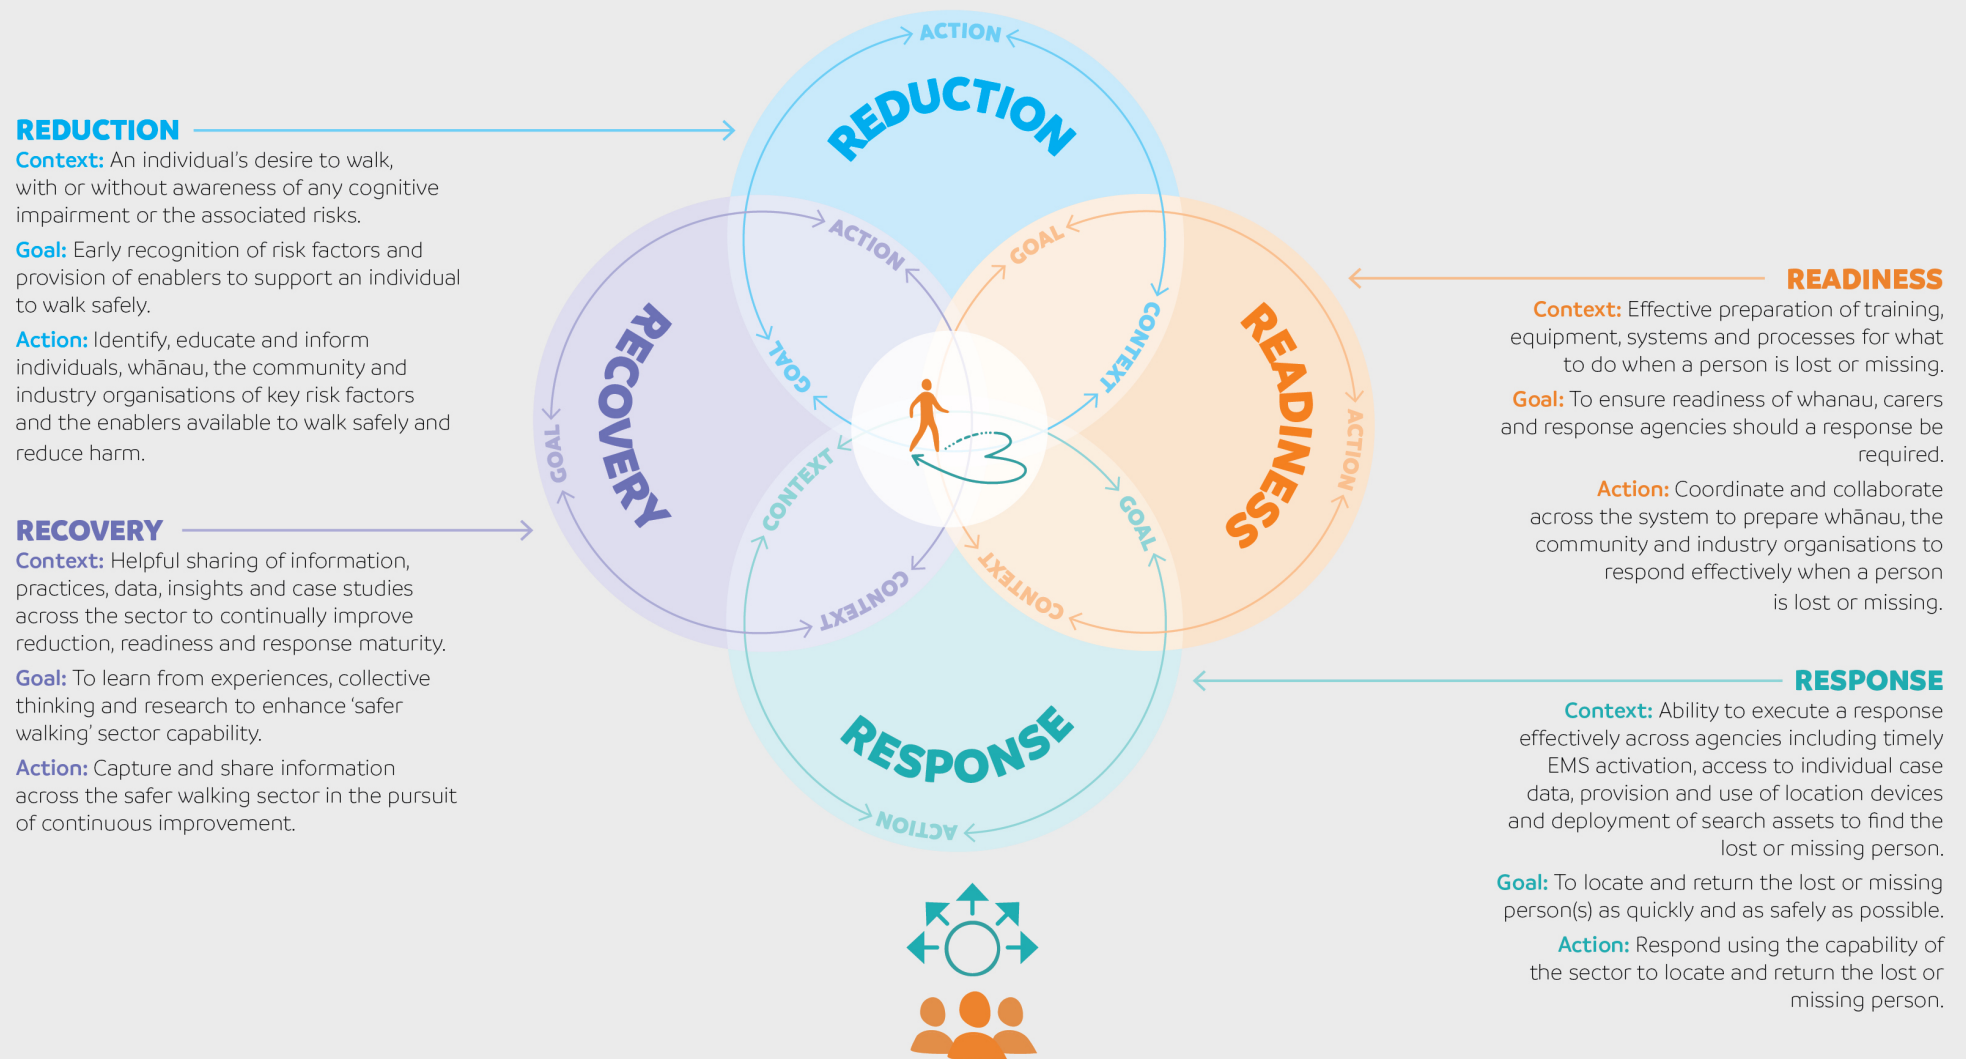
REDUCTION
Context: An individual's desire to walk, with or without awareness of any cognitive impairment or the associated risks.
Goal: Early recognition of risk factors and provision of enablers to support an individual to walk safely.
Action: Identify, educate and inform individuals, whānau, the community and industry organisations of key risk factors and the enablers available to walk safely and reduce harm.

RECOVERY
Context: Helpful sharing of information, practices, data, insights and case studies across the sector to continually improve reduction, readiness and response maturity.
Goal: To learn from experiences, collective thinking and research to enhance 'safer walking' sector capability.
Action: Capture and share information across the safer walking sector in the pursuit of continuous improvement.

ACTION
REDUCTION
ACTION
GOAL
GOAL
CONTEXT
RECOVERY
GOAL
READINESS
ACTION
CONTEXT
GOAL
CONTEXT
CONTEXT
RESPONSE
ACTION

READINESS
Context: Effective preparation of training, equipment, systems and processes for what to do when a person is lost or missing.
Goal: To ensure readiness of whanau, carers and response agencies should a response be required.
Action: Coordinate and collaborate across the system to prepare whānau, the community and industry organisations to respond effectively when a person is lost or missing.

RESPONSE
Context: Ability to execute a response effectively across agencies including timely EMS activation, access to individual case data, provision and use of location devices and deployment of search assets to find the lost or missing person.
Goal: To locate and return the lost or missing person(s) as quickly and as safely as possible.
Action: Respond using the capability of the sector to locate and return the lost or missing person.